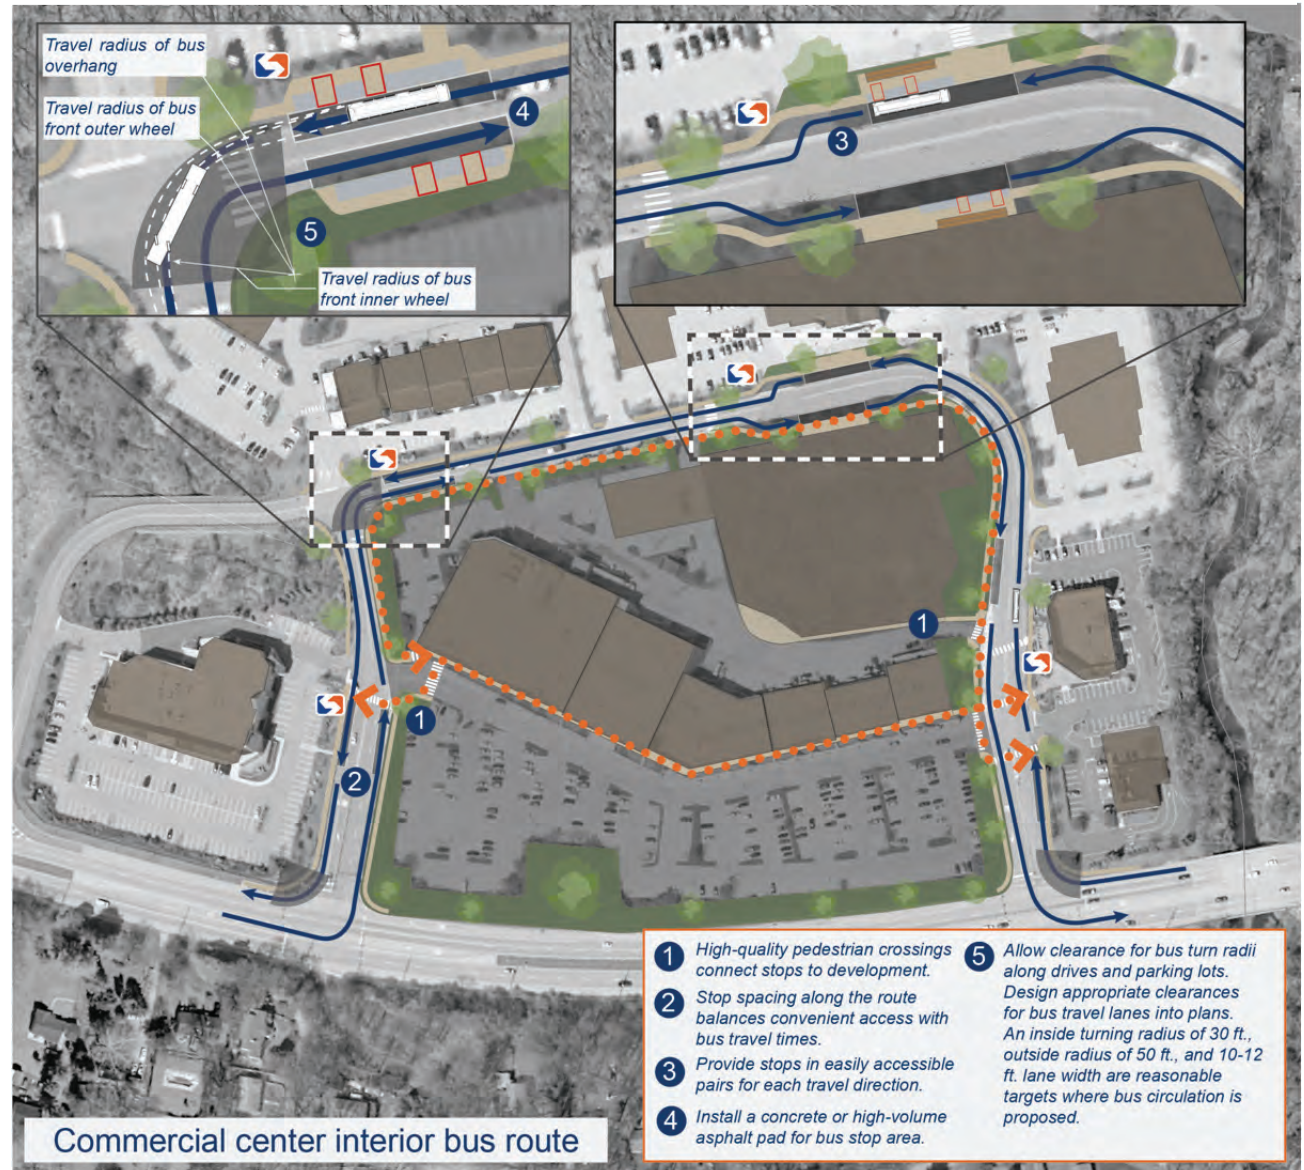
Travel radius of bus overhang

Travel radius of bus front outer wheel

4

5

Travel radius of bus front inner wheel

3

1

1

2

1 High-quality pedestrian crossings connect stops to development.

2 Stop spacing along the route balances convenient access with bus travel times.

3 Provide stops in easily accessible pairs for each travel direction.

4 Install a concrete or high-volume asphalt pad for bus stop area.

5 Allow clearance for bus turn radii along drives and parking lots. Design appropriate clearances for bus travel lanes into plans. An inside turning radius of 30 ft., outside radius of 50 ft., and 10-12 ft. lane width are reasonable targets where bus circulation is proposed.

Commercial center interior bus route